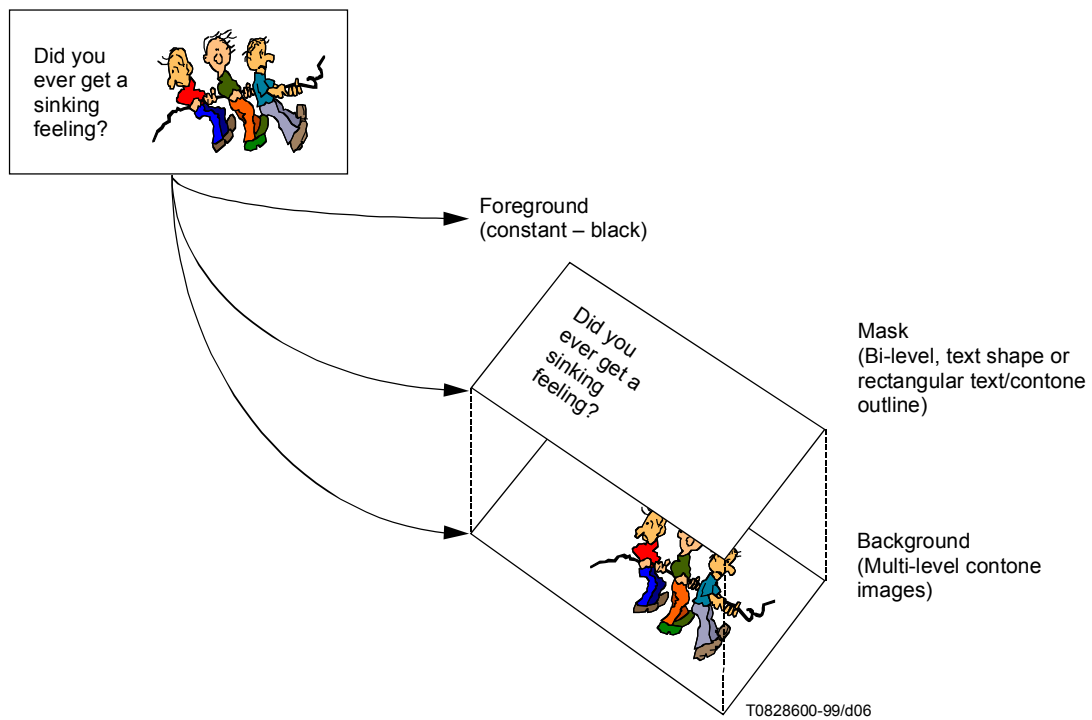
Did you ever get a sinking feeling?

Foreground (constant – black)

Did you ever get a sinking feeling?

Mask (Bi-level, text shape or rectangular text/contone outline)

Background (Multi-level contone images)

T0828600-99/d06